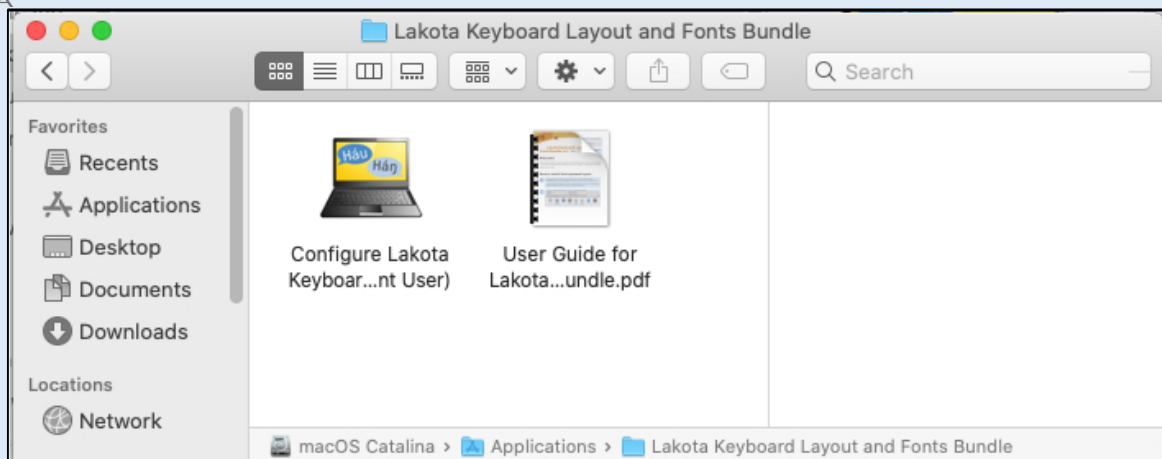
Lakota Keyboard Layout and Fonts Bundle

Search

Favorites
Recents
Applications
Desktop
Documents
Downloads

Locations
Network

Háu
Háŋ
Configure Lakota Keyboar...nt User)

User Guide for Lakota...undle.pdf

macOS Catalina > Applications > Lakota Keyboard Layout and Fonts Bundle